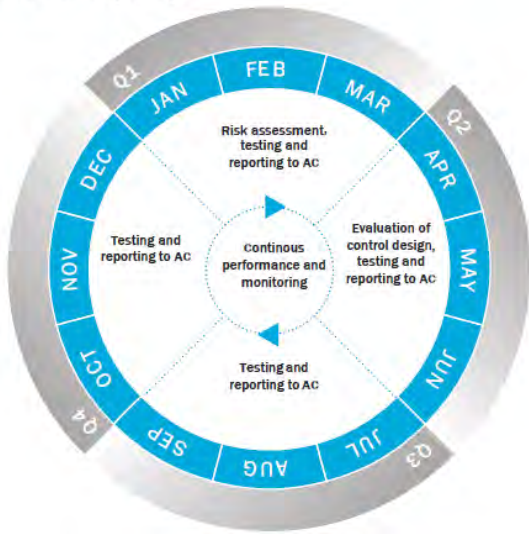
Q1
JAN
FEB
MAR
Q2
APR
MAY
JUN
Q3
JUL
AUG
SEP
Q4
OCT
NOV
DEC

Risk assessment, testing and reporting to AC

Evaluation of control design, testing and reporting to AC

Testing and reporting to AC

Testing and reporting to AC

Continous performance and monitoring